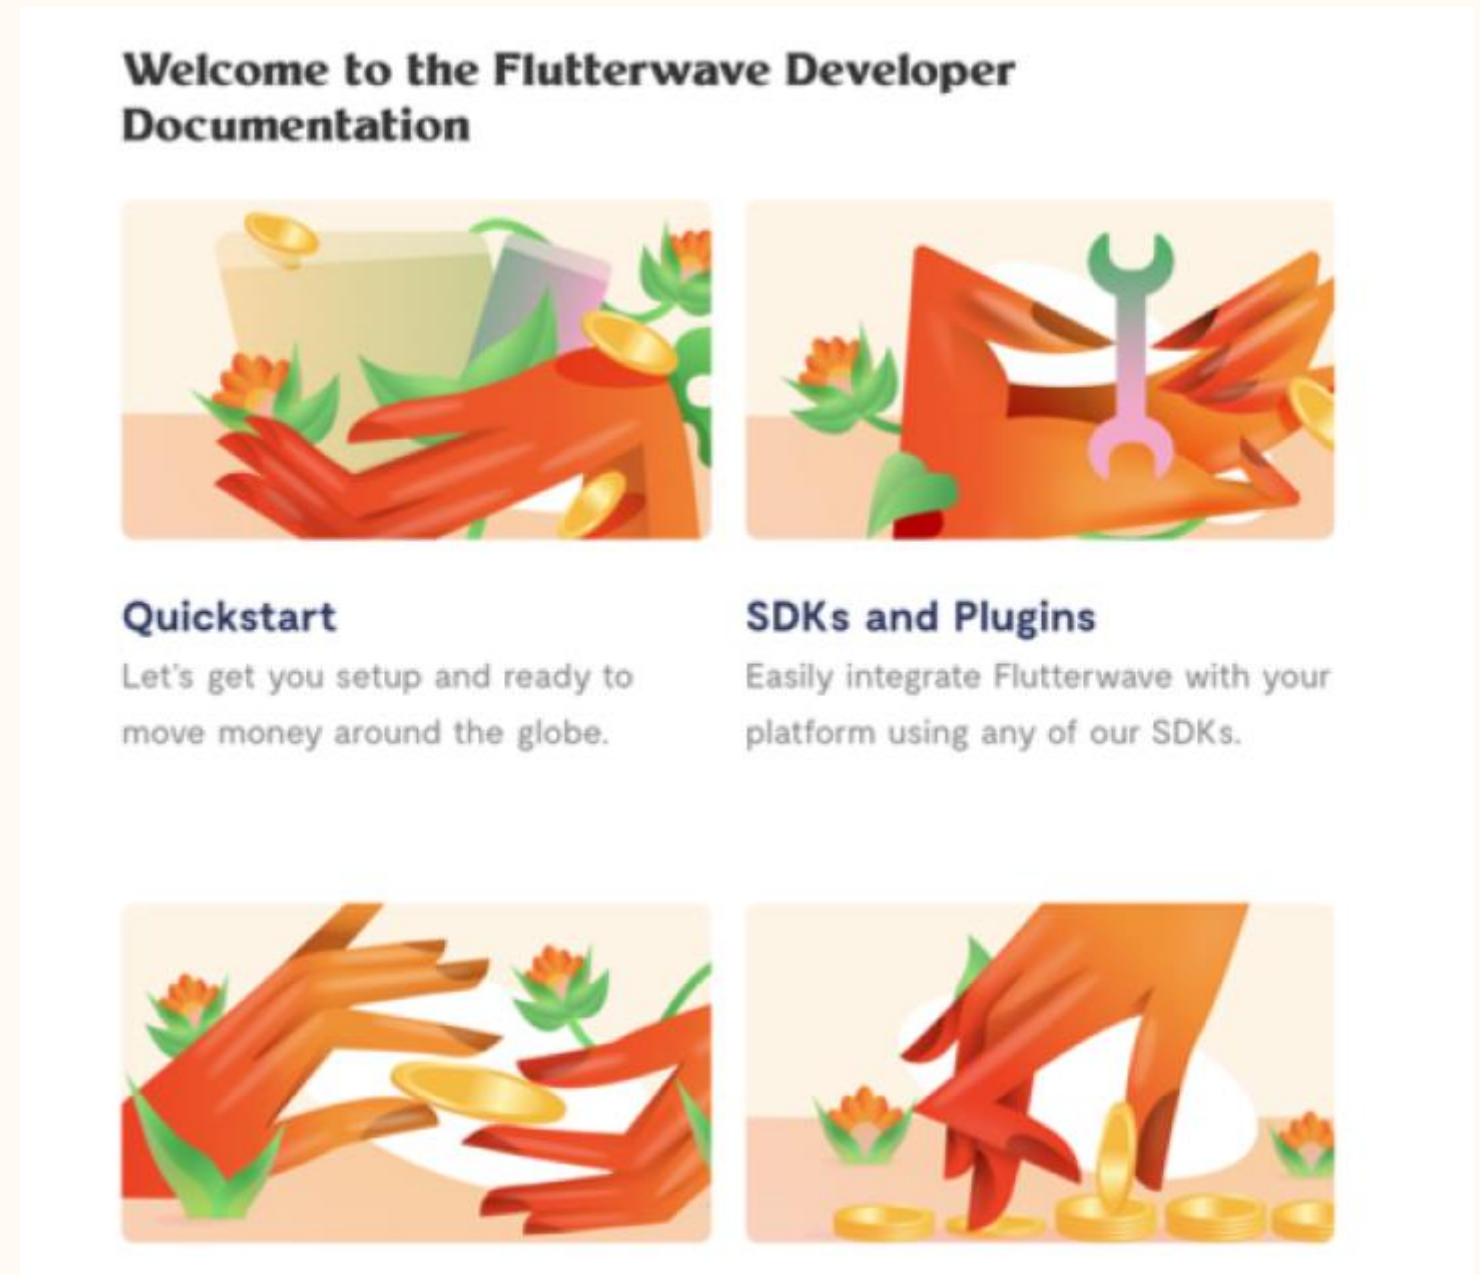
Welcome to the Flutterwave Developer Documentation

Quickstart

Let's get you setup and ready to move money around the globe.

SDKs and Plugins

Easily integrate Flutterwave with your platform using any of our SDKs.